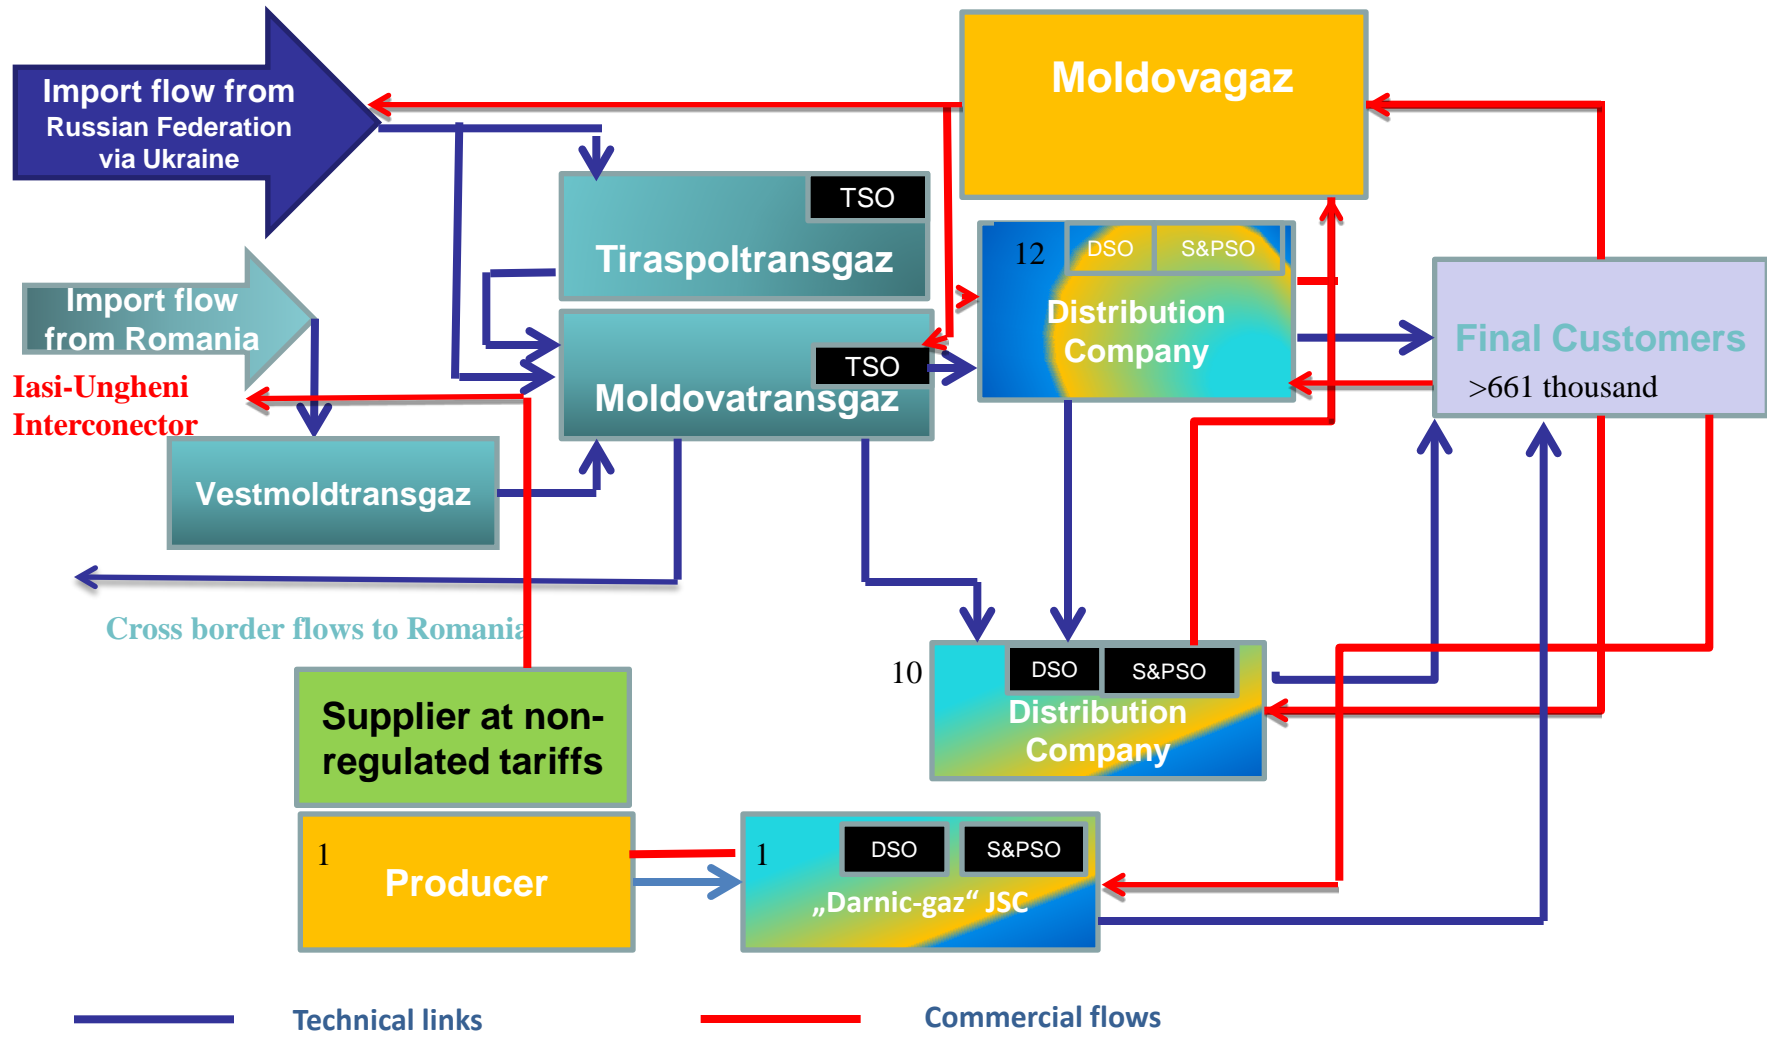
Import flow from Russian Federation via Ukraine

Moldovagaz

TSO

Tiraspoltransgaz

12 DSO S&PSO

Distribution Company

Import flow from Romania

Iasi-Ungheni Interconector

TSO

Moldovatransgaz

Final Customers

>661 thousand

Vestmoldtransgaz

Cross border flows to Romania

10 DSO S&PSO

Distribution Company

Supplier at non-regulated tariffs

1

Producer

1 DSO S&PSO

„Darnic-gaz“ JSC

Technical links

Commercial flows